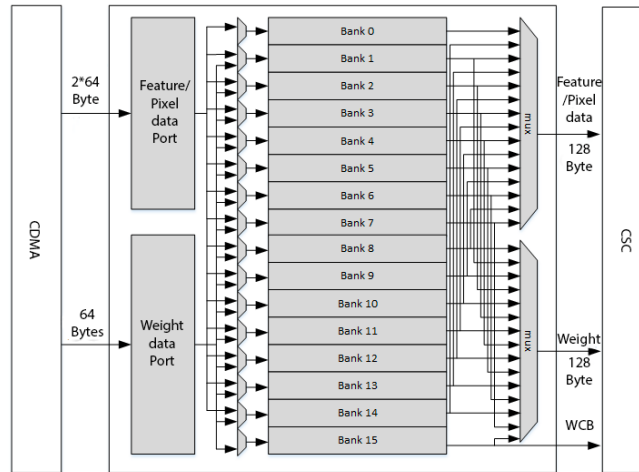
CDMA

2*64 Byte

64 Bytes

Feature/ Pixel data Port

Weight data Port

Bank 0
Bank 1
Bank 2
Bank 3
Bank 4
Bank 5
Bank 6
Bank 7
Bank 8
Bank 9
Bank 10
Bank 11
Bank 12
Bank 13
Bank 14
Bank 15

mux

mux

Feature /Pixel data

128 Byte

Weight

128 Byte

WCB

CSC